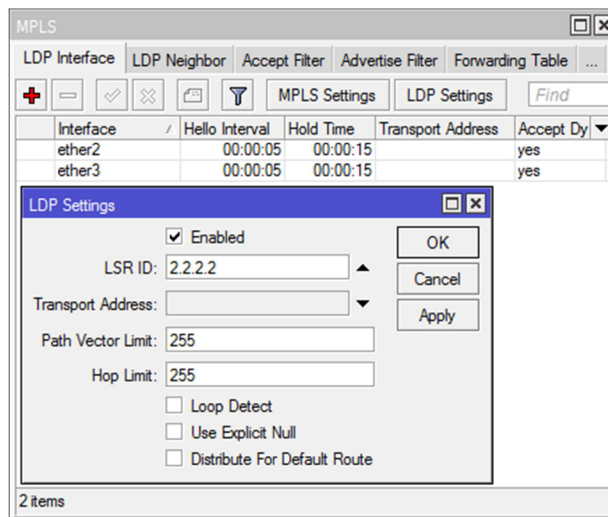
MPLS

LDP Interface | LDP Neighbor | Accept Filter | Advertise Filter | Forwarding Table | ...

MPLS Settings | LDP Settings | Find

| | Interface | Hello Interval | Hold Time | Transport Address | Accept Dy |
|---|---|---|---|---|---|
| | ether2 | 00:00:05 | 00:00:15 | | yes |
| | ether3 | 00:00:05 | 00:00:15 | | yes |

LDP Settings

Enabled

LSR ID: 2.2.2.2

Transport Address:

Path Vector Limit: 255

Hop Limit: 255

Loop Detect

Use Explicit Null

Distribute For Default Route

OK

Cancel

Apply

2 items